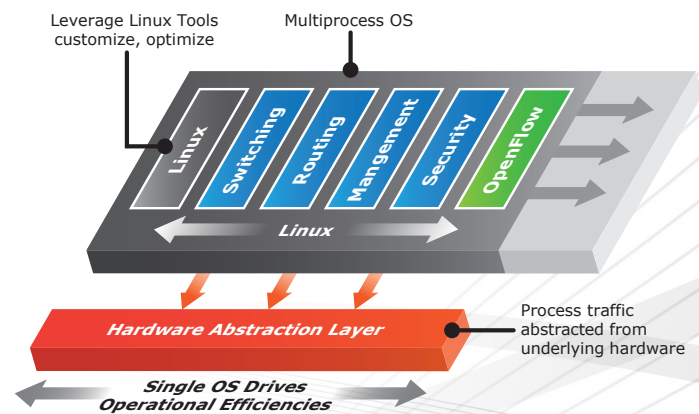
Leverage Linux Tools customize, optimize

Multiprocess OS

Linux

Switching

Routing

Mangement

Security

OpenFlow

Linux

Hardware Abstraction Layer

Process traffic abstracted from underlying hardware

Single OS Drives Operational Efficiencies